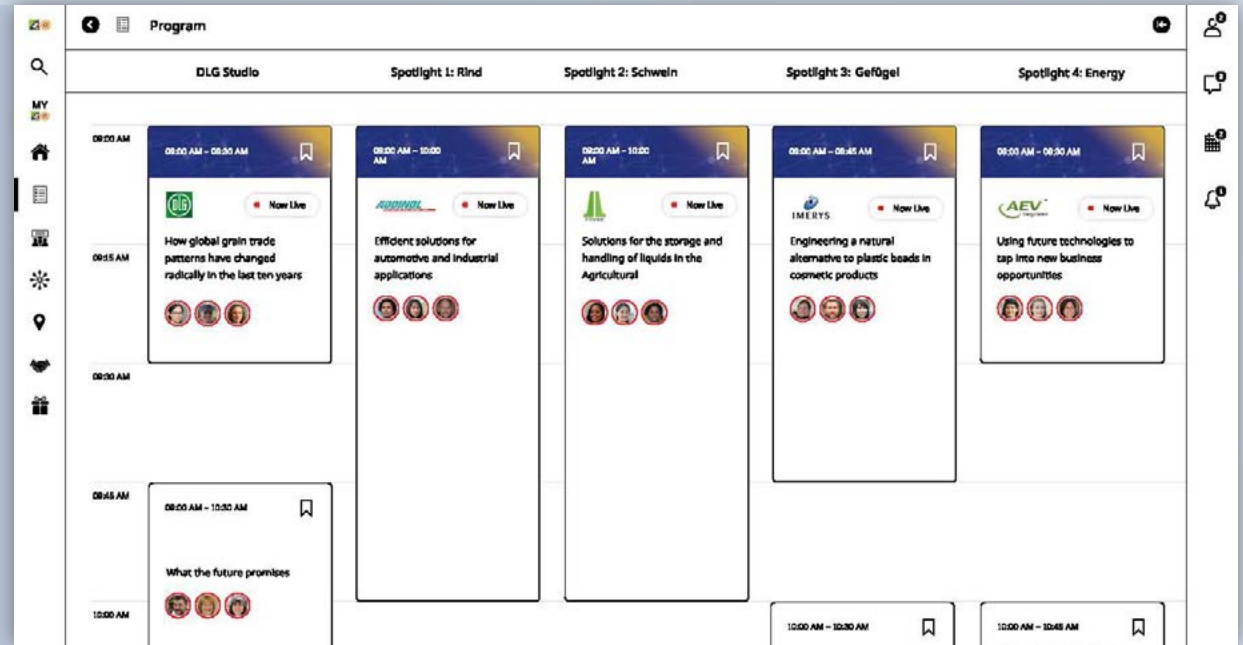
MY

Program

DLG Studio

Spotlight 1: Rind

Spotlight 2: Schwein

Spotlight 3: Geflügel

Spotlight 4: Energy

09:00 AM

09:15 AM

09:30 AM

09:45 AM

10:00 AM

09:00 AM – 09:30 AM

Now Live

How global grain trade patterns have changed radically in the last ten years

09:00 AM – 10:00 AM

ADDINOL

Now Live

Efficient solutions for automotive and industrial applications

09:00 AM – 10:00 AM

Now Live

Solutions for the storage and handling of liquids in the Agricultural

09:00 AM – 09:45 AM

IMERYS

Now Live

Engineering a natural alternative to plastic beads in cosmetic products

09:00 AM – 09:30 AM

AEV

Now Live

Using future technologies to tap into new business opportunities

09:00 AM – 10:30 AM

What the future promises

10:00 AM – 10:30 AM

10:00 AM – 10:45 AM